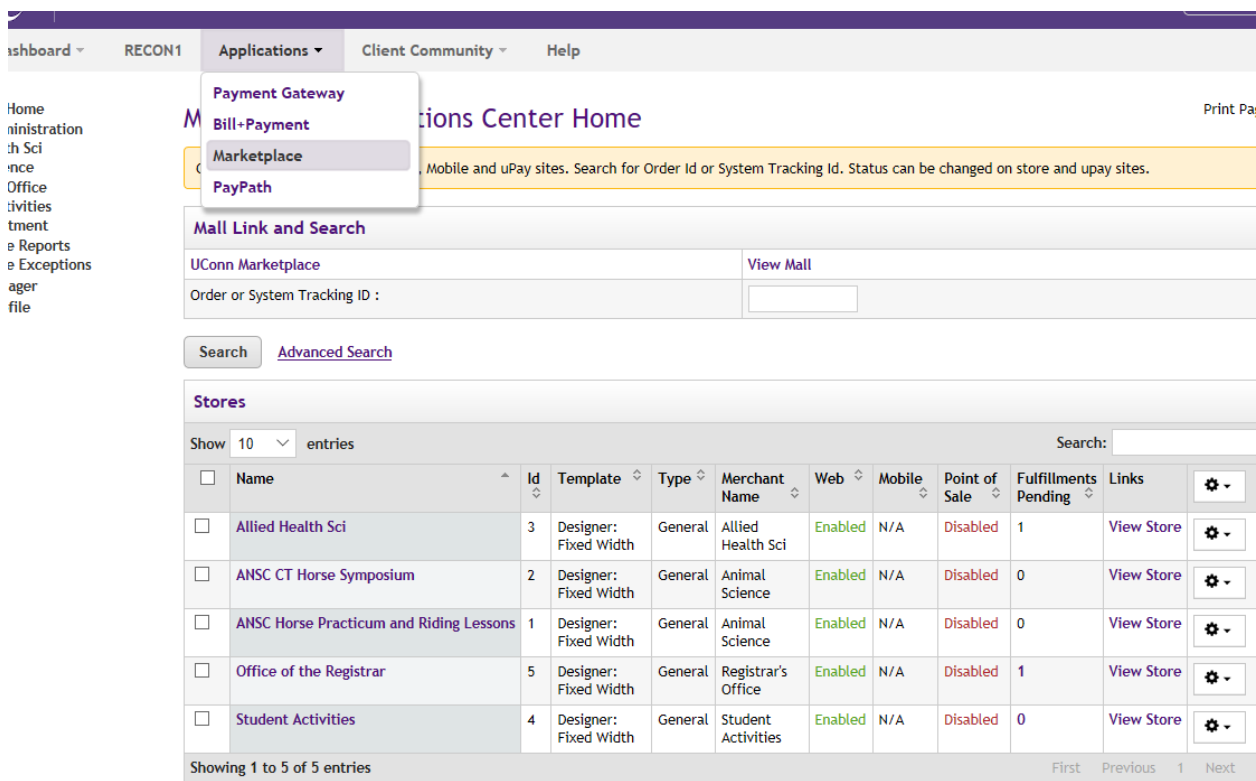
ashboard ▾ RECON1 Applications ▾ Client Community ▾ Help

Payment Gateway
Bill+Payment
Marketplace
PayPath

Home
ninistration
th Sci
ence
Office
tivities
tment
e Reports
e Exceptions
ager
file

M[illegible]tions Center Home

Print Pa

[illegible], Mobile and uPay sites. Search for Order Id or System Tracking Id. Status can be changed on store and upay sites.

Mall Link and Search

| UConn Marketplace | View Mall |
|---|---|
| Order or System Tracking ID : | |

Search Advanced Search

Stores

Show 10 entries Search:

| | Name | Id | Template | Type | Merchant Name | Web | Mobile | Point of Sale | Fulfillments Pending | Links | |
|---|---|---|---|---|---|---|---|---|---|---|---|
| ☐ | Allied Health Sci | 3 | Designer: Fixed Width | General | Allied Health Sci | Enabled | N/A | Disabled | 1 | View Store | |
| ☐ | ANSC CT Horse Symposium | 2 | Designer: Fixed Width | General | Animal Science | Enabled | N/A | Disabled | 0 | View Store | |
| ☐ | ANSC Horse Practicum and Riding Lessons | 1 | Designer: Fixed Width | General | Animal Science | Enabled | N/A | Disabled | 0 | View Store | |
| ☐ | Office of the Registrar | 5 | Designer: Fixed Width | General | Registrar's Office | Enabled | N/A | Disabled | 1 | View Store | |
| ☐ | Student Activities | 4 | Designer: Fixed Width | General | Student Activities | Enabled | N/A | Disabled | 0 | View Store | |

Showing 1 to 5 of 5 entries

First Previous 1 Next